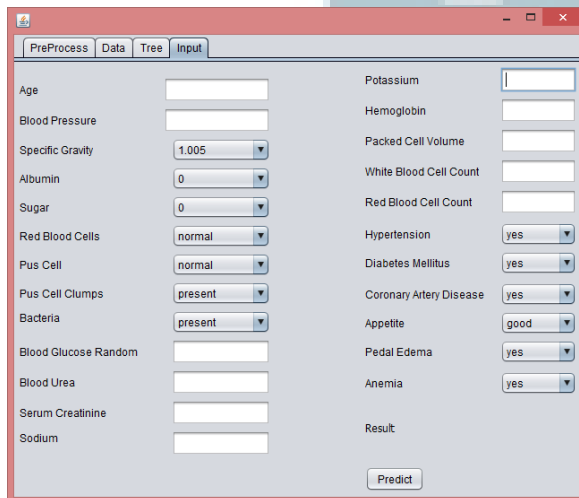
PreProcess | Data | Tree | Input

Age
Blood Pressure
Specific Gravity 1.005
Albumin 0
Sugar 0
Red Blood Cells normal
Pus Cell normal
Pus Cell Clumps present
Bacteria present
Blood Glucose Random
Blood Urea
Serum Creatinine
Sodium

Potassium
Hemoglobin
Packed Cell Volume
White Blood Cell Count
Red Blood Cell Count
Hypertension yes
Diabetes Mellitus yes
Coronary Artery Disease yes
Appetite good
Pedal Edema yes
Anemia yes

Result

Predict